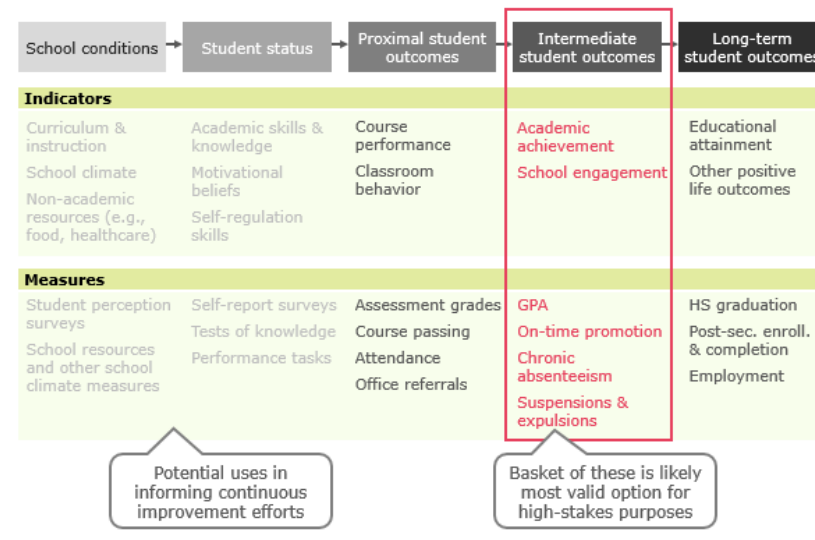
School conditions → Student status → Proximal student outcomes → Intermediate student outcomes → Long-term student outcomes

Indicators

| School conditions | Student status | Proximal student outcomes | Intermediate student outcomes | Long-term student outcomes |
|---|---|---|---|---|
| Curriculum & instruction | Academic skills & knowledge | Course performance | Academic achievement | Educational attainment |
| School climate | Motivational beliefs | Classroom behavior | School engagement | Other positive life outcomes |
| Non-academic resources (e.g., food, healthcare) | Self-regulation skills | | | |

Measures

| School conditions | Student status | Proximal student outcomes | Intermediate student outcomes | Long-term student outcomes |
|---|---|---|---|---|
| Student perception surveys | Self-report surveys | Assessment grades | GPA | HS graduation |
| School resources and other school climate measures | Tests of knowledge | Course passing | On-time promotion | Post-sec. enroll. & completion |
| | Performance tasks | Attendance | Chronic absenteeism | Employment |
| | | Office referrals | Suspensions & expulsions | |

Potential uses in informing continuous improvement efforts

Basket of these is likely most valid option for high-stakes purposes